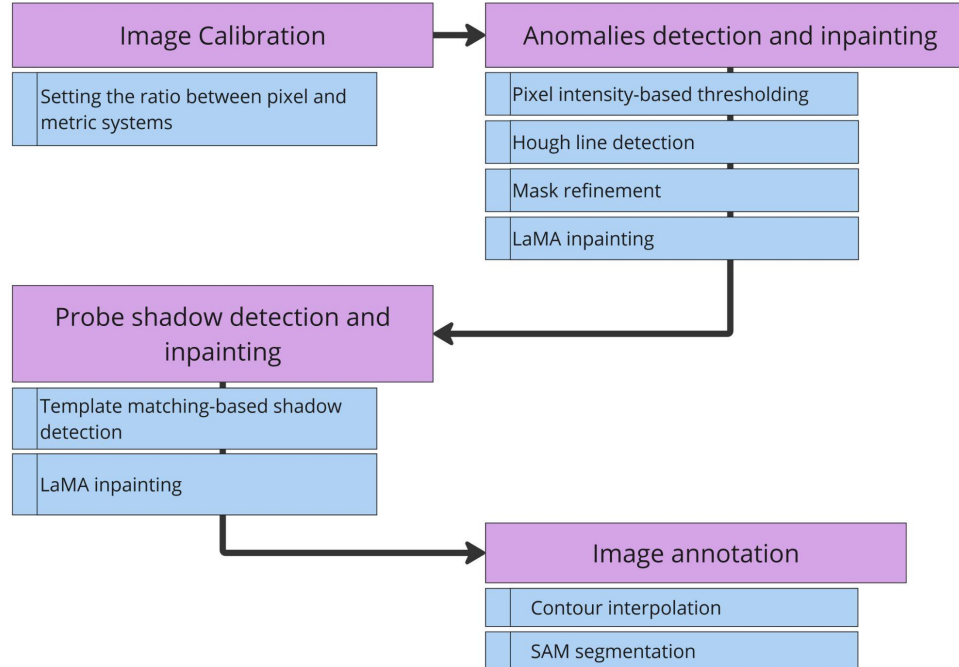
Image Calibration

Setting the ratio between pixel and metric systems

Anomalies detection and inpainting

Pixel intensity-based thresholding

Hough line detection

Mask refinement

LaMA inpainting

Probe shadow detection and inpainting

Template matching-based shadow detection

LaMA inpainting

Image annotation

Contour interpolation

SAM segmentation